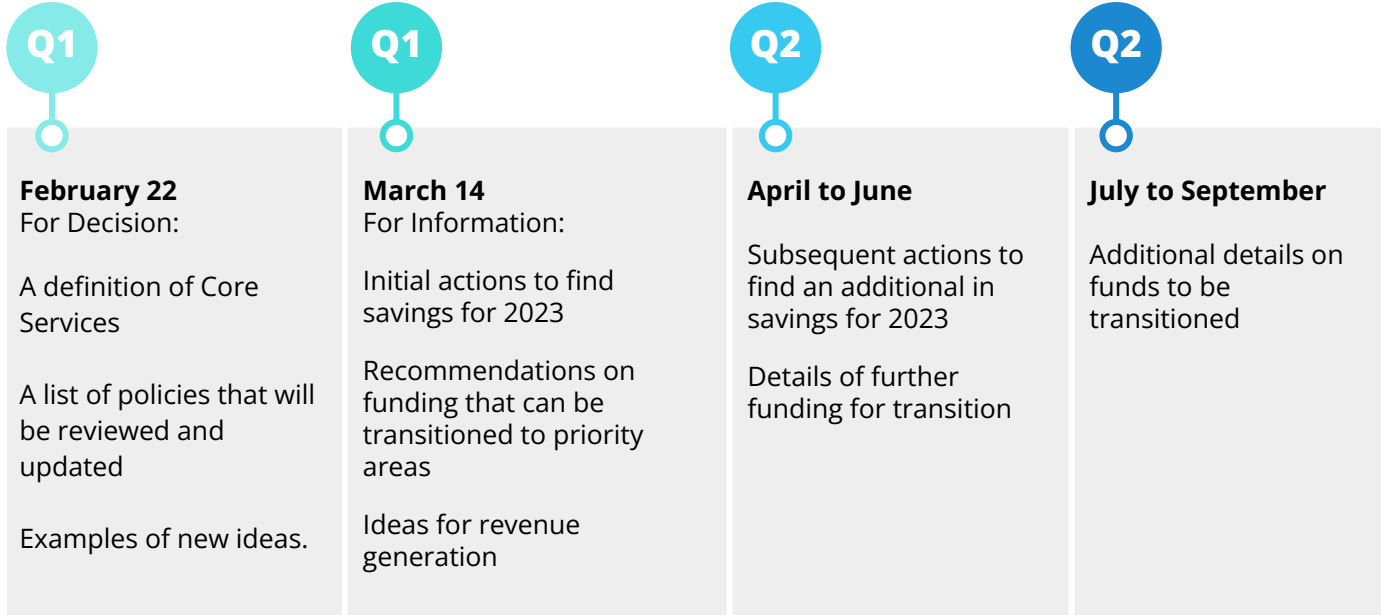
Q1

February 22
For Decision:

A definition of Core Services

A list of policies that will be reviewed and updated

Examples of new ideas.

Q1

March 14
For Information:

Initial actions to find savings for 2023

Recommendations on funding that can be transitioned to priority areas

Ideas for revenue generation

Q2

April to June

Subsequent actions to find an additional in savings for 2023

Details of further funding for transition

Q2

July to September

Additional details on funds to be transitioned